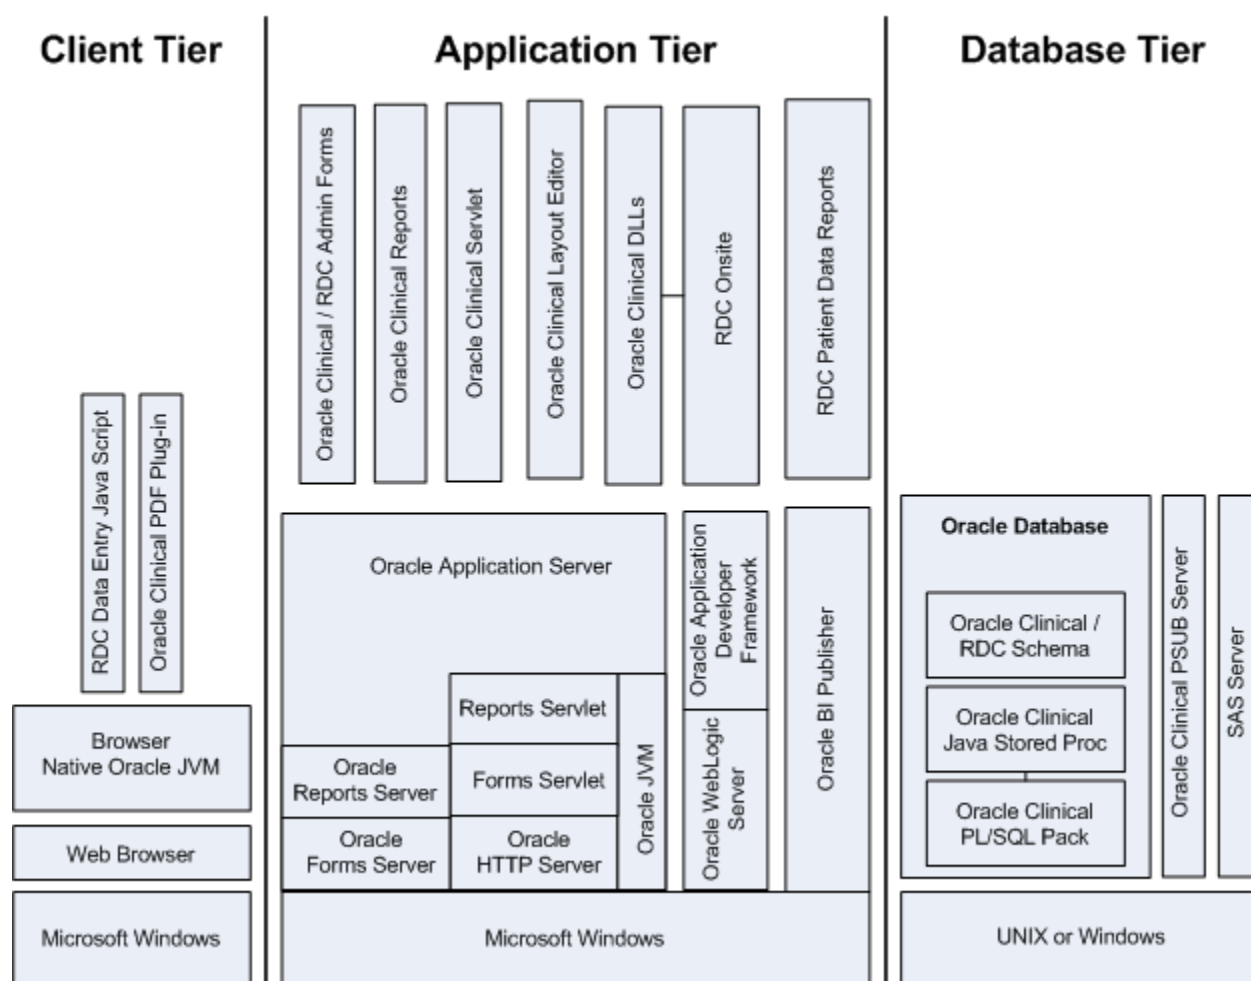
Client Tier

RDC Data Entry Java Script

Oracle Clinical PDF Plug-in

Browser
Native Oracle JVM

Web Browser

Microsoft Windows

Application Tier

Oracle Clinical / RDC Admin Forms

Oracle Clinical Reports

Oracle Clinical Servlet

Oracle Clinical Layout Editor

Oracle Clinical DLLs

RDC Onsite

RDC Patient Data Reports

Oracle Application Server

Reports Servlet

Oracle Reports Server

Forms Servlet

Oracle Forms Server

Oracle HTTP Server

Oracle JVM

Oracle Application Developer Framework

Oracle WebLogic Server

Oracle BI Publisher

Microsoft Windows

Database Tier

Oracle Database

Oracle Clinical / RDC Schema

Oracle Clinical Java Stored Proc

Oracle Clinical PL/SQL Pack

Oracle Clinical PSUB Server

SAS Server

UNIX or Windows